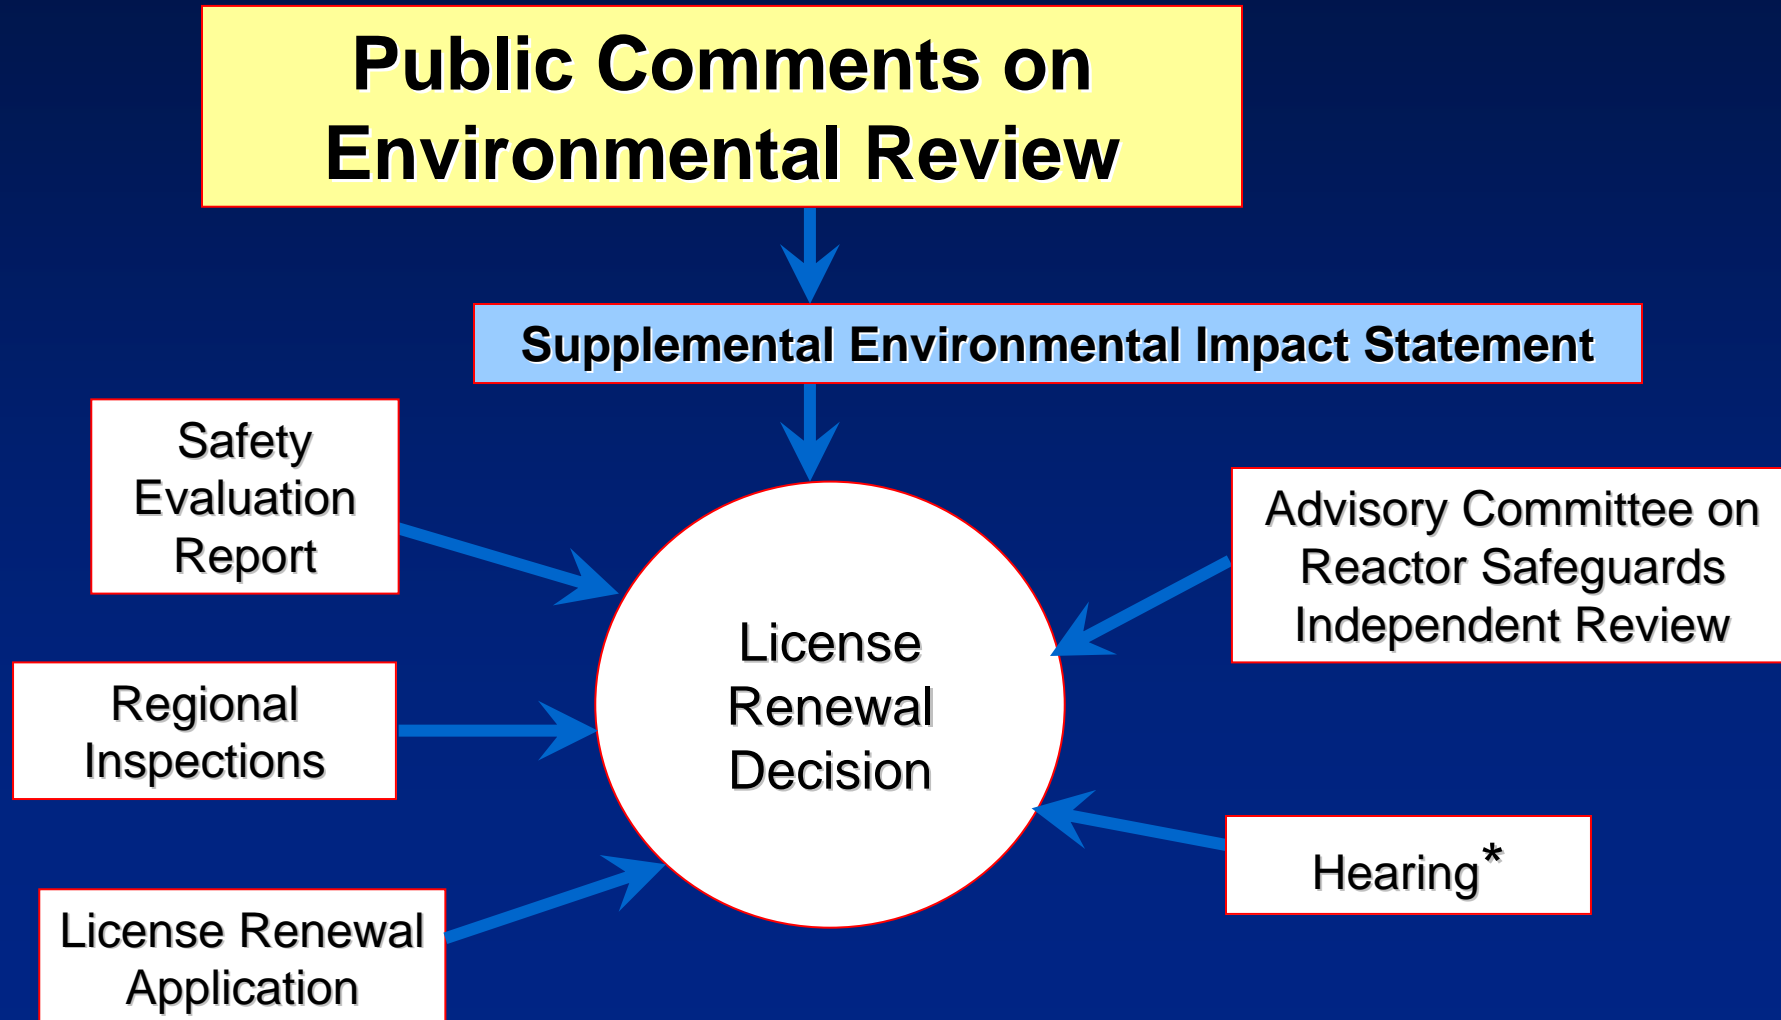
Public Comments on Environmental Review

Supplemental Environmental Impact Statement

Safety Evaluation Report

Regional Inspections

License Renewal Application

License Renewal Decision

Advisory Committee on Reactor Safeguards Independent Review

Hearing*